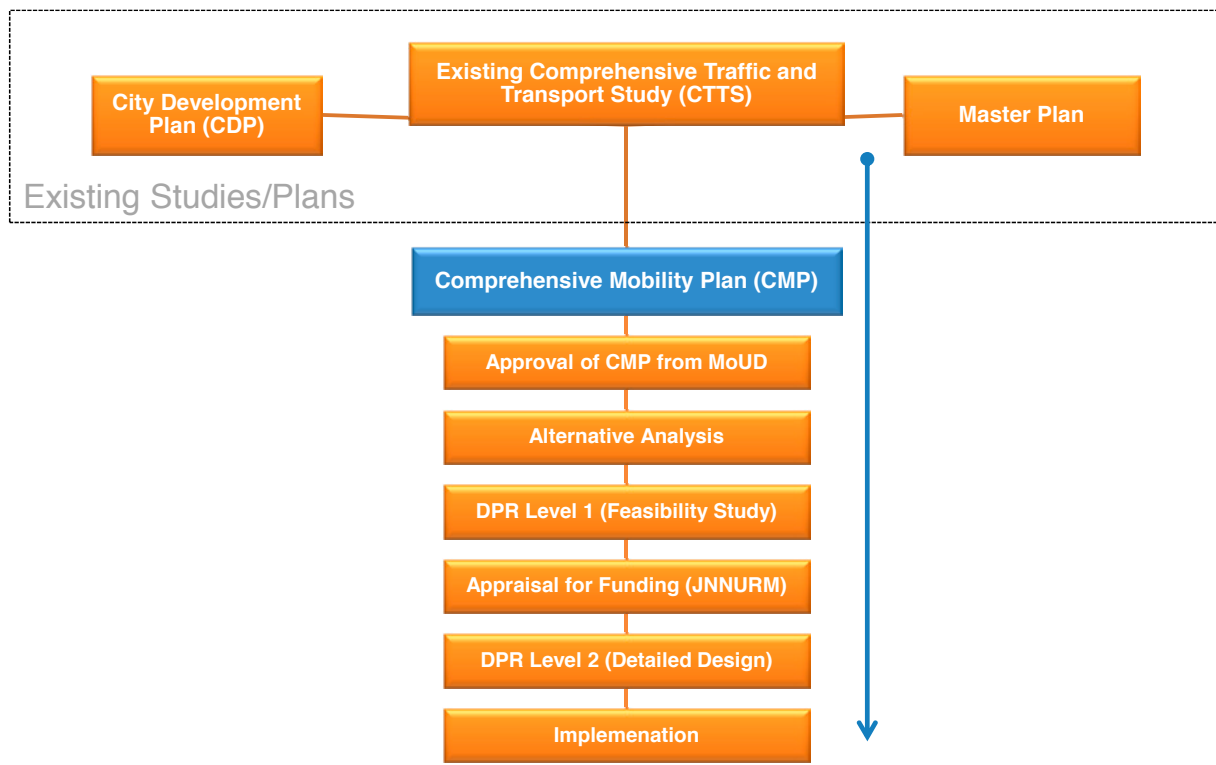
City Development Plan (CDP)

Existing Comprehensive Traffic and Transport Study (CTTS)

Master Plan

Existing Studies/Plans

Comprehensive Mobility Plan (CMP)

Approval of CMP from MoUD

Alternative Analysis

DPR Level 1 (Feasibility Study)

Appraisal for Funding (JNNURM)

DPR Level 2 (Detailed Design)

Implemenation